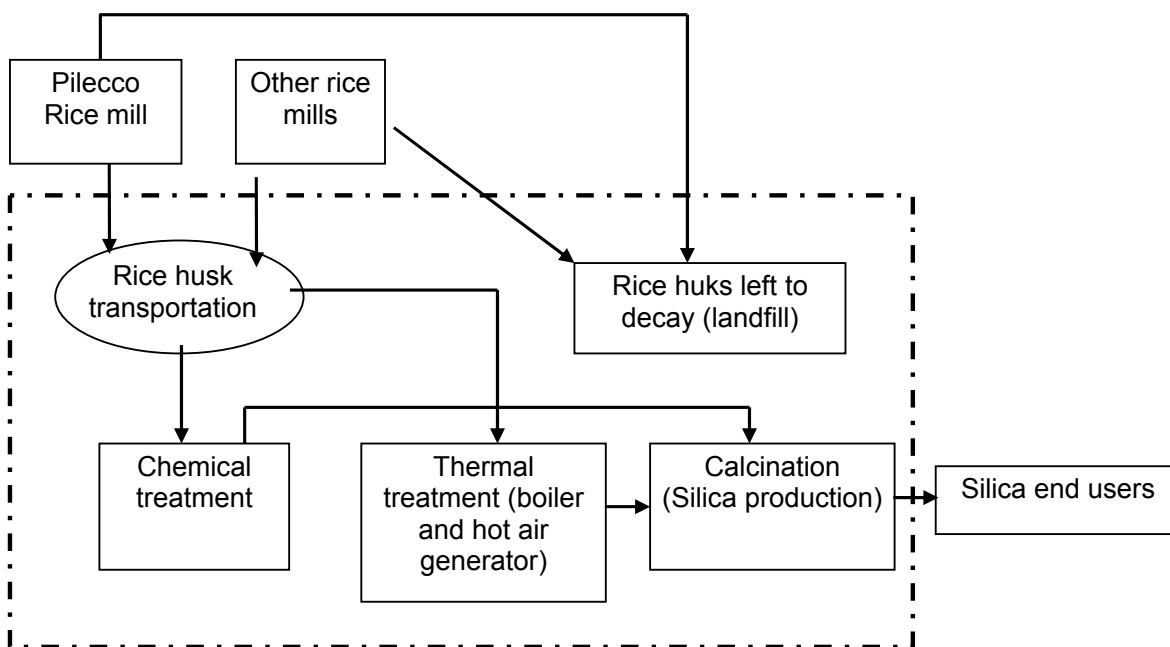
Pilecco Rice mill

Other rice mills

Rice husk transportation

Rice huks left to decay (landfill)

Chemical treatment

Thermal treatment (boiler and hot air generator)

Calcination (Silica production)

Silica end users